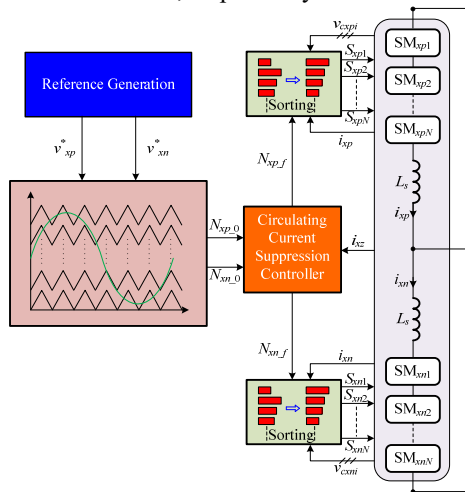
Reference Generation

$v^*_{xp}$

$v^*_{xn}$

$N_{xp\_0}$

$N_{xn\_0}$

Circulating Current Suppression Controller

$N_{xp\_f}$

$N_{xn\_f}$

$i_{xz}$

$v_{cxpi}$

$S_{xp1}$

$S_{xp2}$

$S_{xpN}$

$i_{xp}$

Sorting

$SM_{xp1}$

$SM_{xp2}$

$SM_{xpN}$

$L_s$

$i_{xp}$

$i_{xn}$

$L_s$

$i_{xn}$

$S_{xn1}$

$S_{xn2}$

$S_{xnN}$

$v_{cxni}$

Sorting

$SM_{xn1}$

$SM_{xn2}$

$SM_{xnN}$